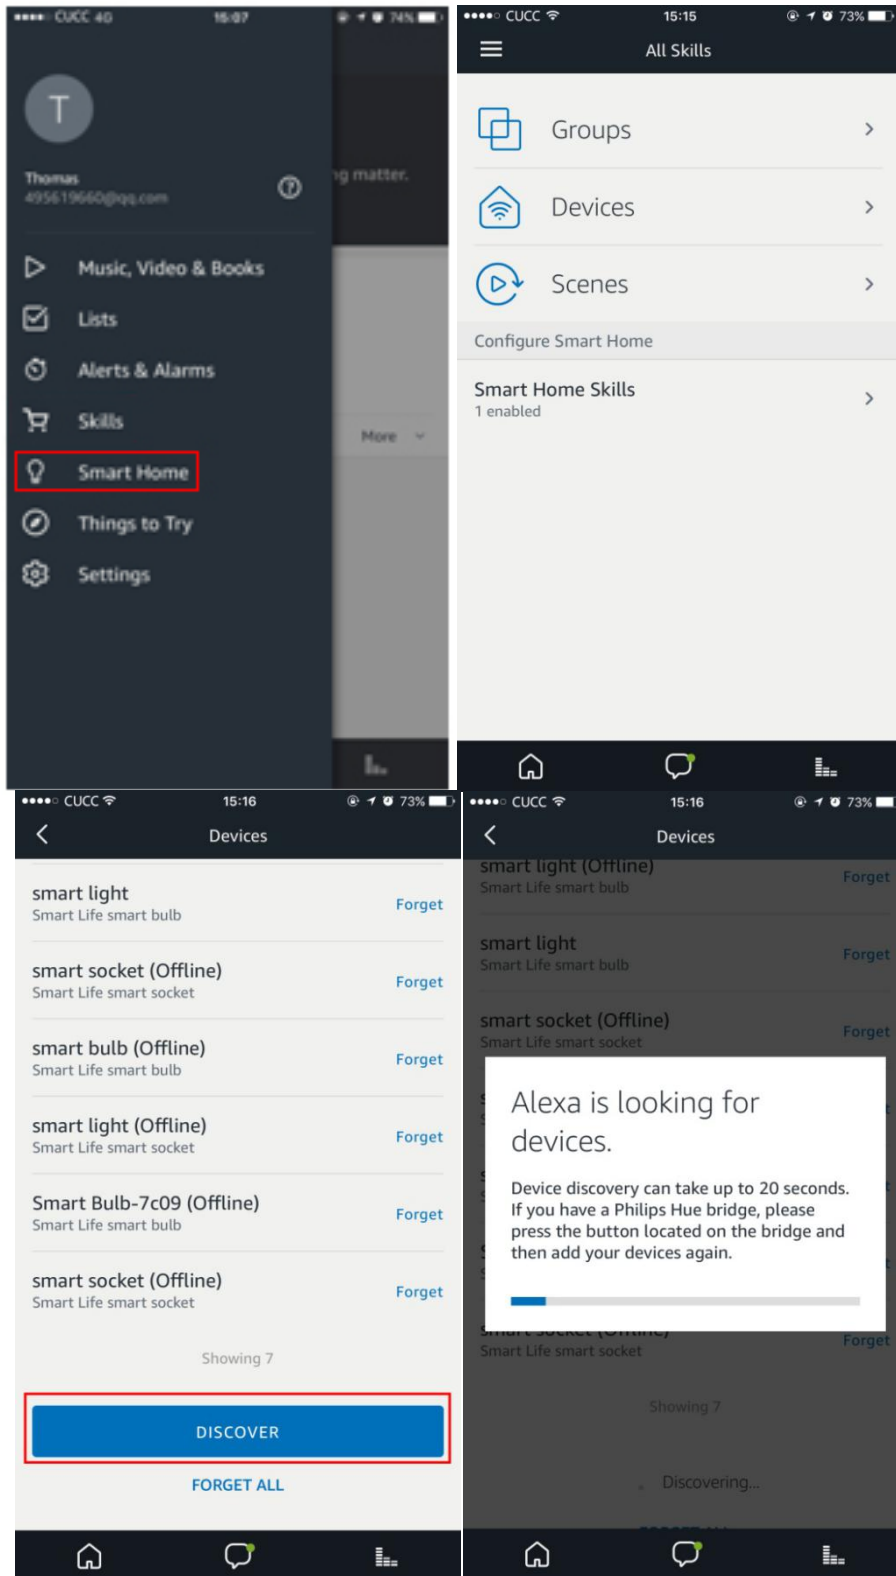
●●●●○ CUCC 4G 15:07 74%

T

Thomas
495619660@qq.com

g matter.

Music, Video & Books

Lists

Alerts & Alarms

Skills

Smart Home

Things to Try

Settings

More

●●●●○ CUCC 15:15 73%

All Skills

Groups

Devices

Scenes

Configure Smart Home

Smart Home Skills
1 enabled

●●●●○ CUCC 15:16 73%

Devices

smart light
Smart Life smart bulb
Forget

smart socket (Offline)
Smart Life smart socket
Forget

smart bulb (Offline)
Smart Life smart bulb
Forget

smart light (Offline)
Smart Life smart socket
Forget

Smart Bulb-7c09 (Offline)
Smart Life smart bulb
Forget

smart socket (Offline)
Smart Life smart socket
Forget

Showing 7

DISCOVER

FORGET ALL

●●●●○ CUCC 15:16 73%

Devices

smart light (Offline)
Smart Life smart bulb
Forget

smart light
Smart Life smart bulb
Forget

smart socket (Offline)
Smart Life smart socket
Forget

Alexa is looking for devices.

Device discovery can take up to 20 seconds. If you have a Philips Hue bridge, please press the button located on the bridge and then add your devices again.

Smart Life smart socket
Forget

Showing 7

Discovering...